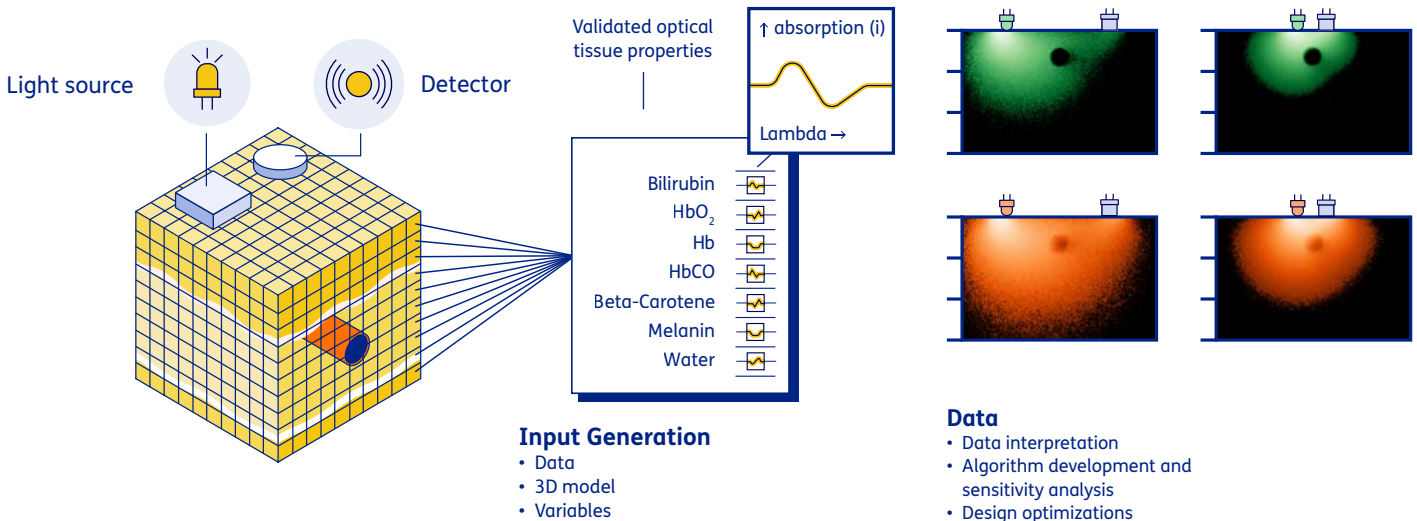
Light source

Detector

Validated optical tissue properties

↑ absorption (i)

Lambda →

Bilirubin
$HbO_2$
Hb
HbCO
Beta-Carotene
Melanin
Water

**Input Generation**
• Data
• 3D model
• Variables

**Data**
• Data interpretation
• Algorithm development and sensitivity analysis
• Design optimizations